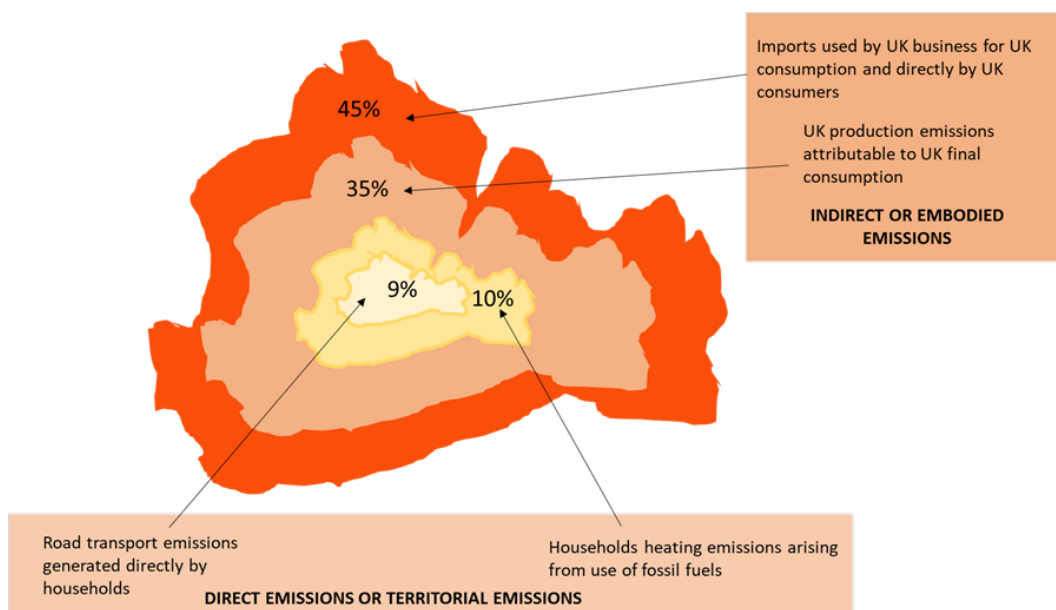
Imports used by UK business for UK consumption and directly by UK consumers

UK production emissions attributable to UK final consumption

INDIRECT OR EMBODIED EMISSIONS

45%

35%

9%

10%

Road transport emissions generated directly by households

Households heating emissions arising from use of fossil fuels

DIRECT EMISSIONS OR TERRITORIAL EMISSIONS